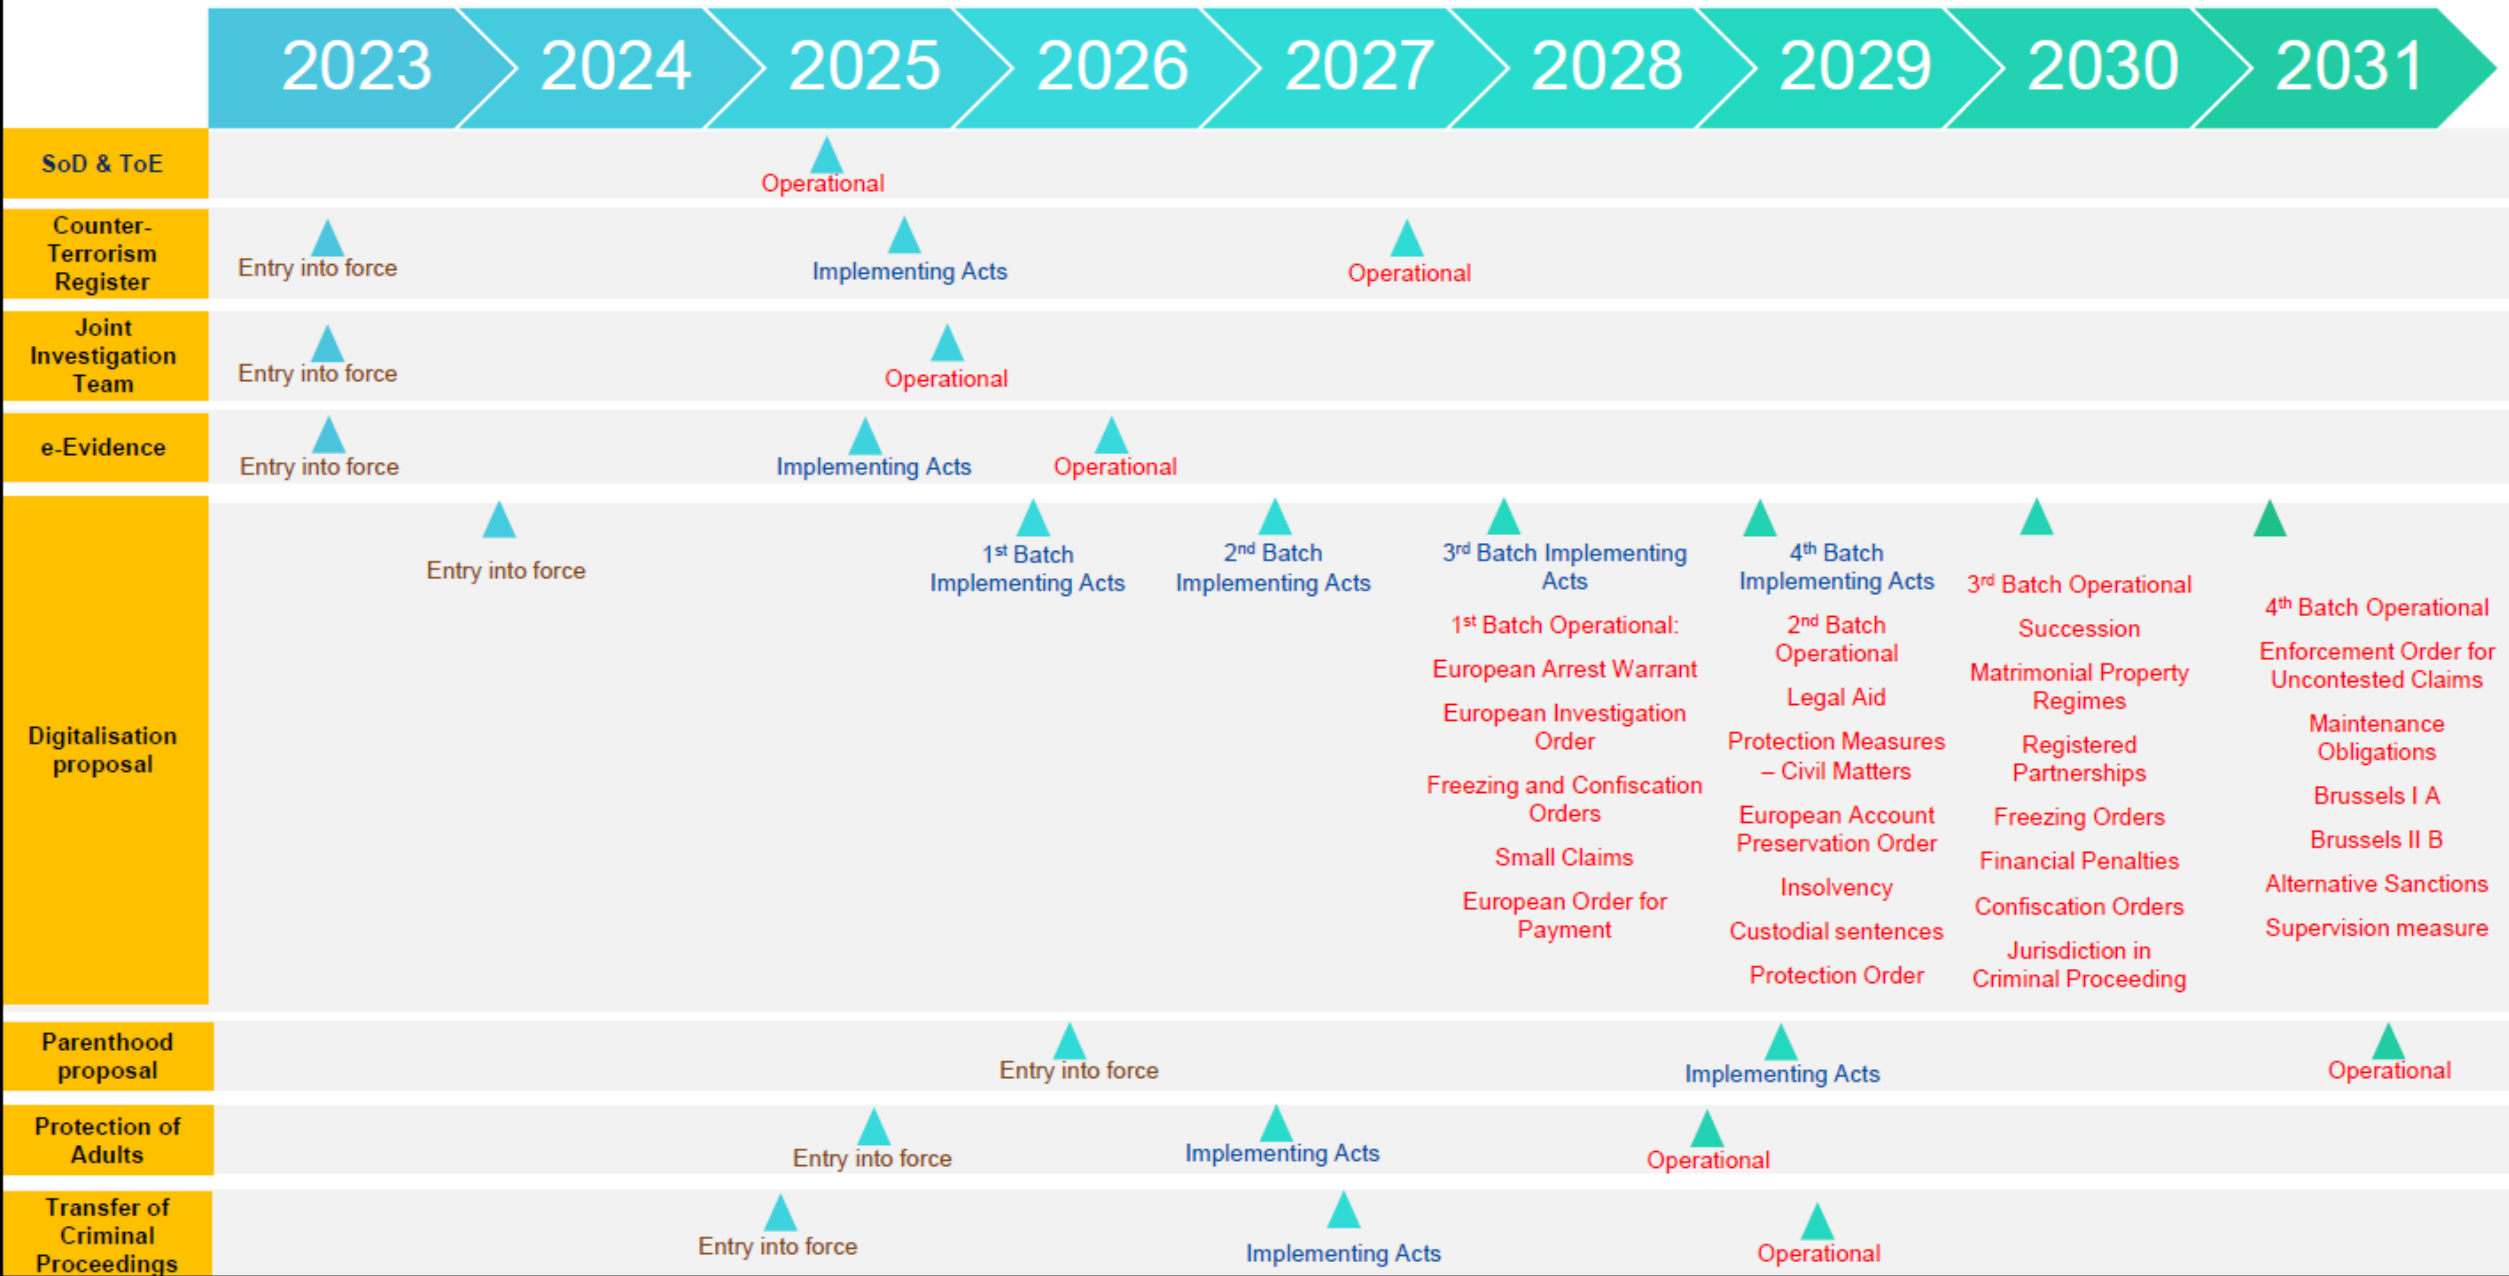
2023 2024 2025 2026 2027 2028 2029 2030 2031

SoD & ToE
Operational

Counter-Terrorism Register
Entry into force
Implementing Acts
Operational

Joint Investigation Team
Entry into force
Operational

e-Evidence
Entry into force
Implementing Acts
Operational

Digitalisation proposal
Entry into force
1$^{st}$ Batch Implementing Acts
2$^{nd}$ Batch Implementing Acts
3$^{rd}$ Batch Implementing Acts
1$^{st}$ Batch Operational:
European Arrest Warrant
European Investigation Order
Freezing and Confiscation Orders
Small Claims
European Order for Payment
4$^{th}$ Batch Implementing Acts
2$^{nd}$ Batch Operational
Legal Aid
Protection Measures – Civil Matters
European Account Preservation Order
Insolvency
Custodial sentences
Protection Order
3$^{rd}$ Batch Operational
Succession
Matrimonial Property Regimes
Registered Partnerships
Freezing Orders
Financial Penalties
Confiscation Orders
Jurisdiction in Criminal Proceeding
4$^{th}$ Batch Operational
Enforcement Order for Uncontested Claims
Maintenance Obligations
Brussels I A
Brussels II B
Alternative Sanctions
Supervision measure

Parenthood proposal
Entry into force
Implementing Acts
Operational

Protection of Adults
Entry into force
Implementing Acts
Operational

Transfer of Criminal Proceedings
Entry into force
Implementing Acts
Operational